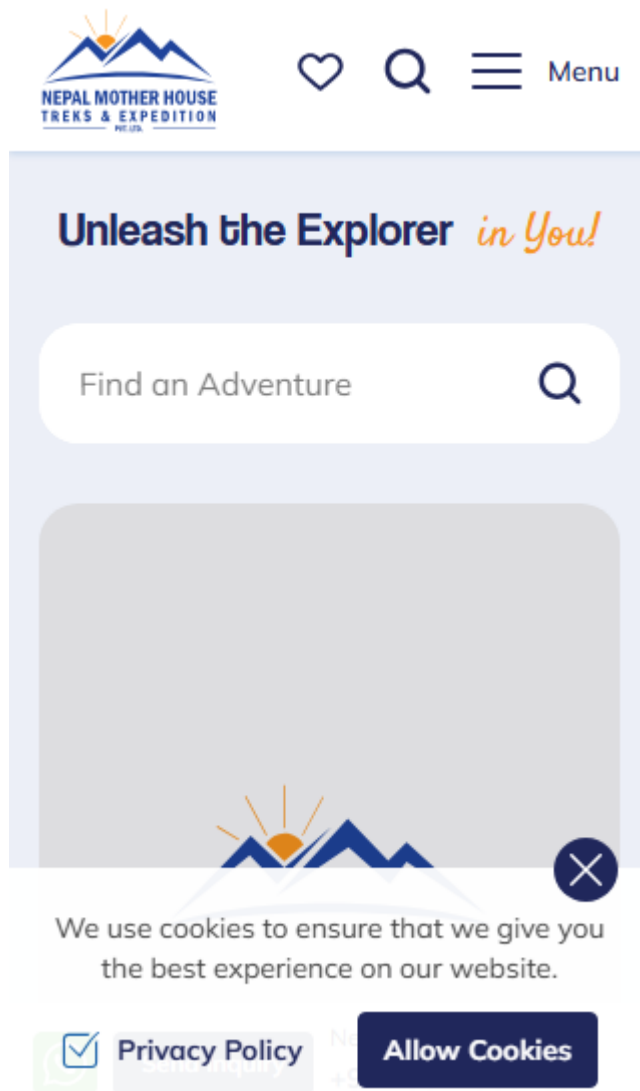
NEPAL MOTHER HOUSE
TREKS & EXPEDITION
PVT. LTD.

Menu

Unleash the Explorer in You!

Find an Adventure

We use cookies to ensure that we give you the best experience on our website.

Privacy Policy

Allow Cookies